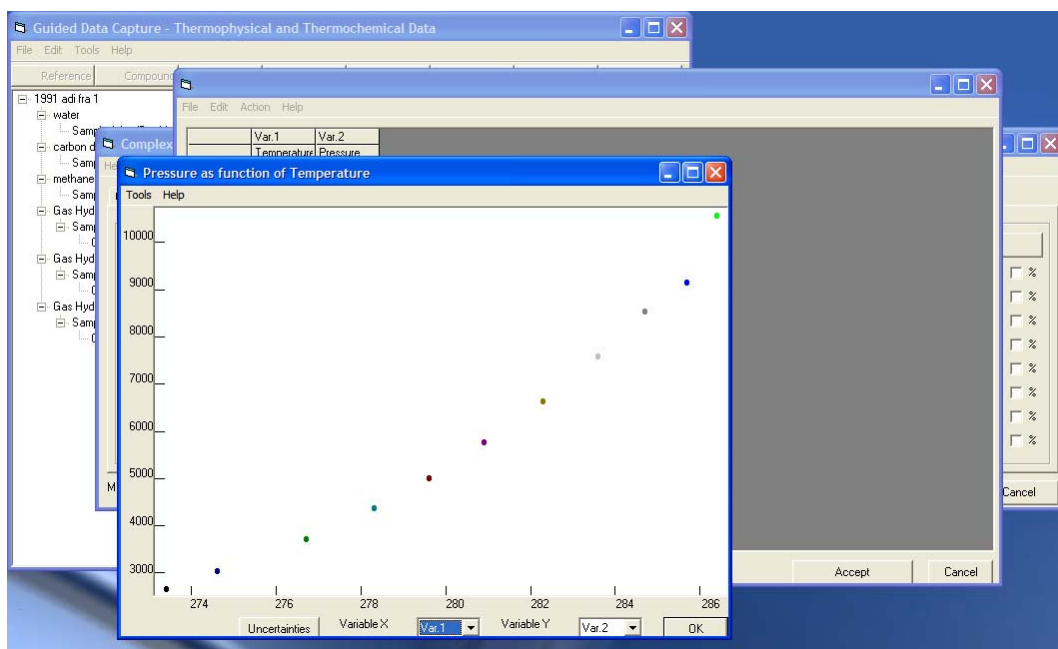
Guided Data Capture - Thermophysical and Thermochemical Data

File Edit Tools Help

Reference Compound

1991 adi fra 1
water
Samp
carbon d
Samp
methane
Samp
Gas Hyd
Samp
Gas Hyd
Samp
Gas Hyd
Samp

File Edit Action Help

| Var.1 | Var.2 |
|---|---|
| Temperature | Pressure |

Complex

Pressure as function of Temperature

Tools Help

10000
9000
8000
7000
6000
5000
4000
3000

274 276 278 280 282 284 286

Uncertainties Variable X Var.1 Variable Y Var.2 OK

%
%
%
%
%
%
%
%

Cancel

Accept Cancel

M